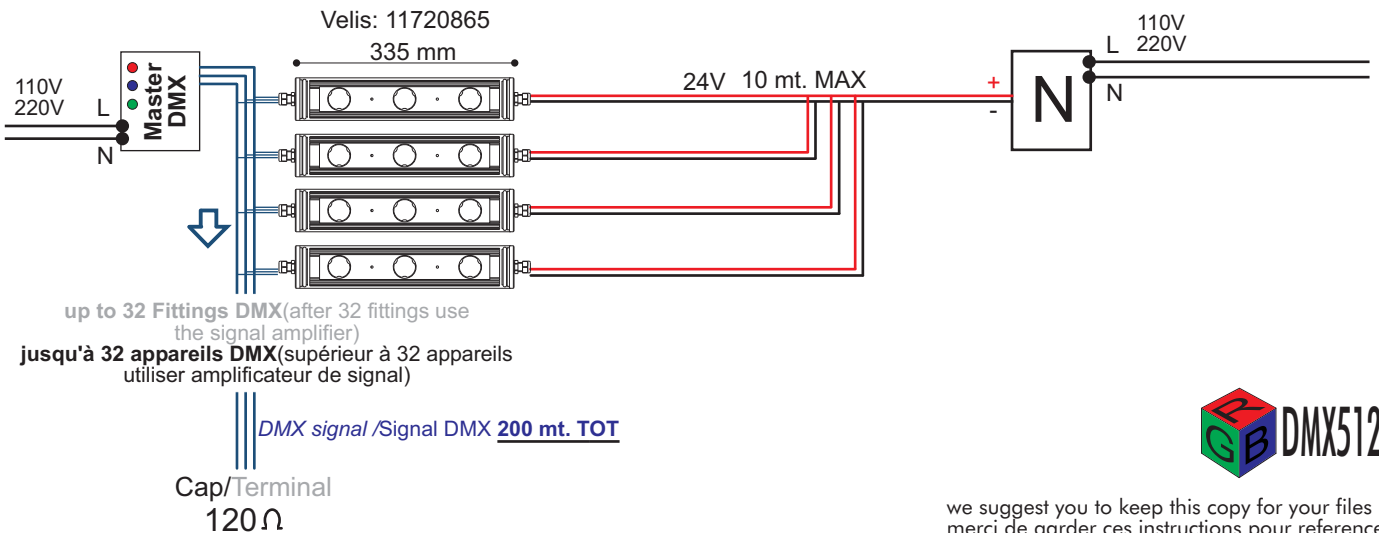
Velis: 11720865
335 mm

110V
220V
L
N

Master DMX

24V 10 mt. MAX

+
-
N

110V
220V
L
N

up to 32 Fittings DMX(after 32 fittings use the signal amplifier)
jusqu'à 32 appareils DMX(supérieur à 32 appareils utiliser amplificateur de signal)

DMX signal /Signal DMX 200 mt. TOT

Cap/Terminal
120Ω

R G B DMX512

we suggest you to keep this copy for your files
merci de garder ces instructions pour reference